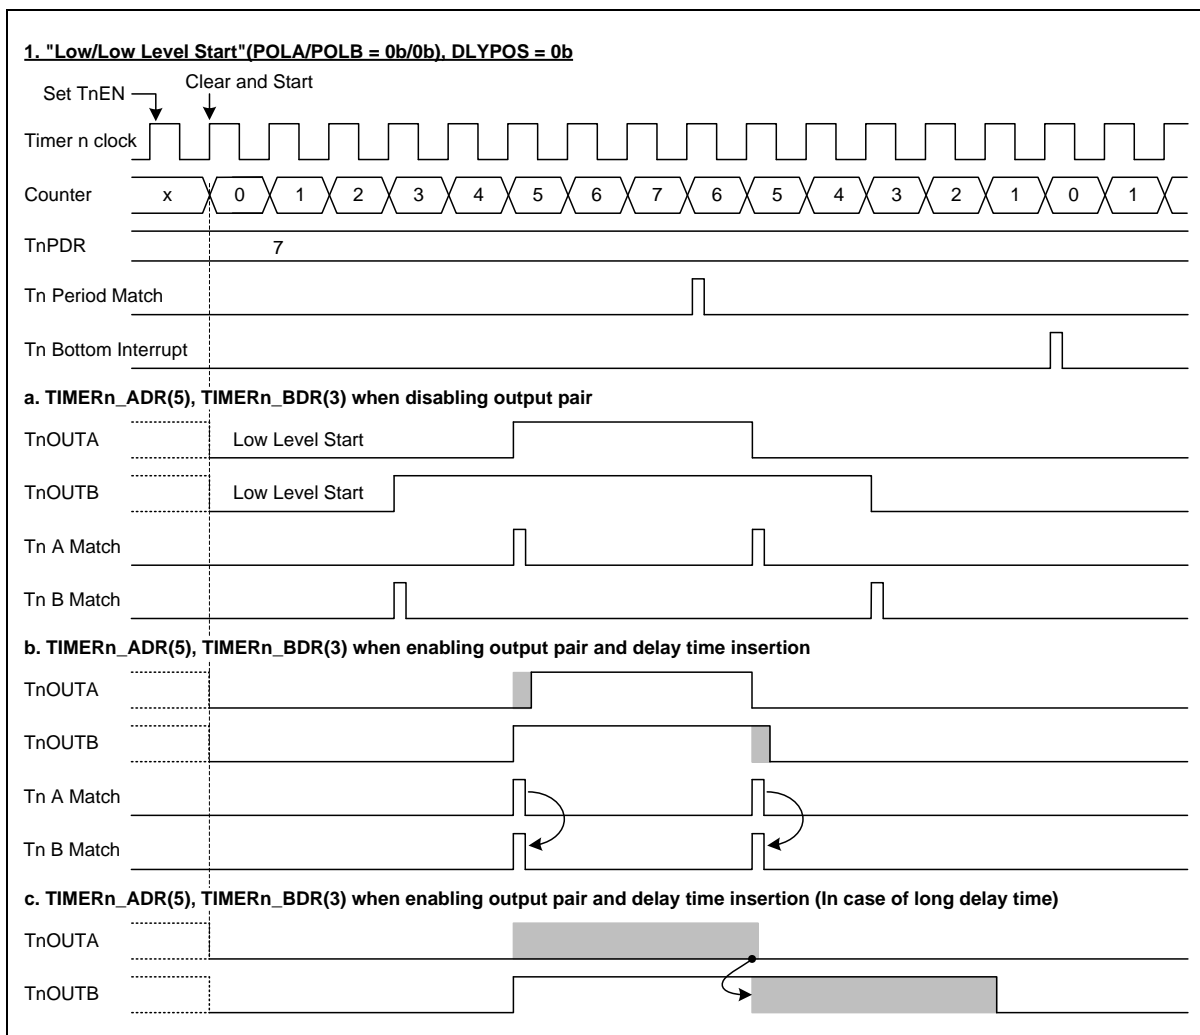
1. "Low/Low Level Start"(POLA/POLB = 0b/0b), DLYPOS = 0b

Set TnEN

Clear and Start

Timer n clock

Counter x 0 1 2 3 4 5 6 7 6 5 4 3 2 1 0 1

TnPDR 7

Tn Period Match

Tn Bottom Interrupt

a. TIMERn_ADR(5), TIMERn_BDR(3) when disabling output pair

TnOUTA Low Level Start

TnOUTB Low Level Start

Tn A Match

Tn B Match

b. TIMERn_ADR(5), TIMERn_BDR(3) when enabling output pair and delay time insertion

TnOUTA

TnOUTB

Tn A Match

Tn B Match

c. TIMERn_ADR(5), TIMERn_BDR(3) when enabling output pair and delay time insertion (In case of long delay time)

TnOUTA

TnOUTB